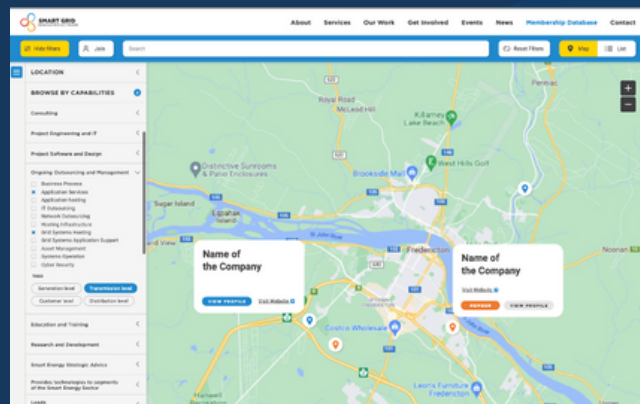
SMART GRID

About Services Our Work Get Involved Events News Membership Database Space Contact

Hide filters Join Search Reset Filters Map List

LOCATION

BROWSE BY CAPABILITIES

Consulting

Project Engineering and IT

Project Software and Design

Ongoing Outsourcing and Management

Business Process
Application Services
Application Hosting
IT Outsourcing
Network Outsourcing
Hosting Infrastructure
Grid Systems Hosting
Grid Systems Application Support
Asset Management
Systems Operation
Cyber Security

Generation level Transmission level Customer level Distribution level

Education and Training

Research and Development

Smart Energy Strategic Advice

Provides technologies to segments of the Smart Energy Sector

Loads

Royal Road
McLeod Hill
Killarney Lake Beach
Penniac
Distinctive Sunrooms & Patio Enclosures
Brookside Mall
West Hills Golf
Sugar Island
Fredericton
Noonan
Costco Wholesale
Fredericton
Hanwell
Leon's Furniture Fredericton

Name of the Company
VIEW PROFILE Visit Website

Name of the Company
Visit Website
VIEW PROFILE